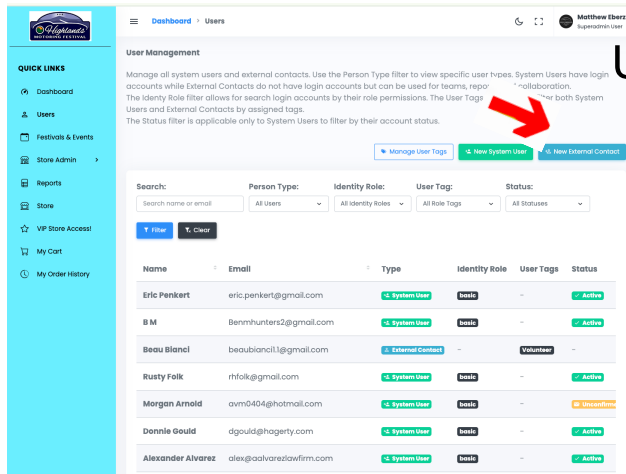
Highlands MOTORING FESTIVAL

QUICK LINKS
Dashboard
Users
Festivals & Events
Store Admin >
Reports
Store
VIP Store Access!
My Cart
My Order History

Dashboard > Users

Matthew Eberz
Superadmin User

User Management

Manage all system users and external contacts. Use the Person Type filter to view specific user types. System Users have login accounts while External Contacts do not have login accounts but can be used for teams, repo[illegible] collaboration. The Identy Role filter allows for search login accounts by their role permissions. The User Tags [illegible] both System Users and External Contacts by assigned tags. The Status filter is applicable only to System Users to filter by their account status.

Manage User Tags | New System User | New External Contact

Search: Search name or email
Person Type: All Users
Identity Role: All Identity Roles
User Tag: All Role Tags
Status: All Statuses

Filter | Clear

| Name | Email | Type | Identity Role | User Tags | Status |
|---|---|---|---|---|---|
| Eric Penkert | eric.penkert@gmail.com | System User | basic | – | Active |
| B M | Benmhunters2@gmail.com | System User | basic | – | Active |
| Beau Bianci | beaubiancil1.1@gmail.com | External Contact | – | Volunteer | – |
| Rusty Folk | rhfolk@gmail.com | System User | basic | – | Active |
| Morgan Arnold | avm0404@hotmail.com | System User | basic | – | Unconfirm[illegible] |
| Donnie Gould | dgould@hagerty.com | System User | basic | – | Active |
| Alexander Alvarez | alex@aalvarezlawfirm.com | System User | basic | – | Active |